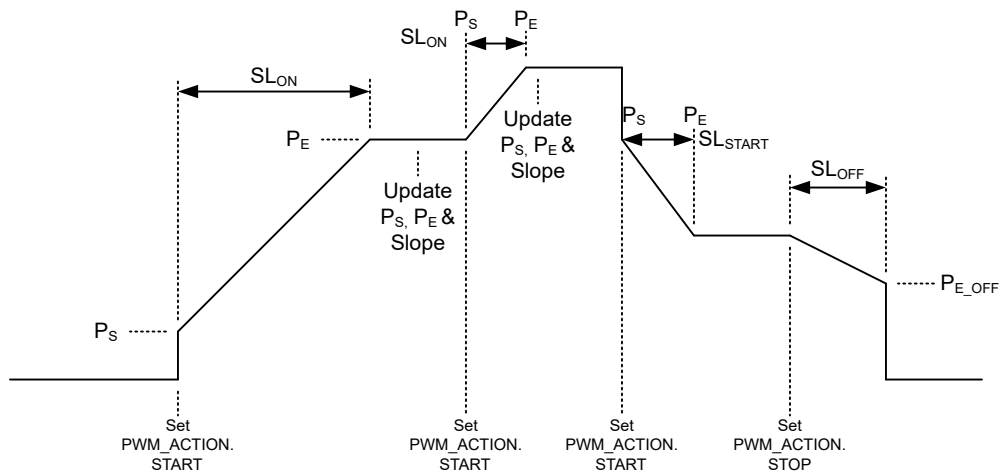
$SL_{ON}$

$P_E$

$P_S$

$SL_{ON}$

$P_S$

$P_E$

Update $P_{S,}$ $P_E$ & Slope

Update $P_S$, $P_E$ & Slope

$P_S$

$P_E$

$SL_{START}$

$SL_{OFF}$

$P_{E\_OFF}$

Set PWM_ACTION. START

Set PWM_ACTION. START

Set PWM_ACTION. START

Set PWM_ACTION. STOP